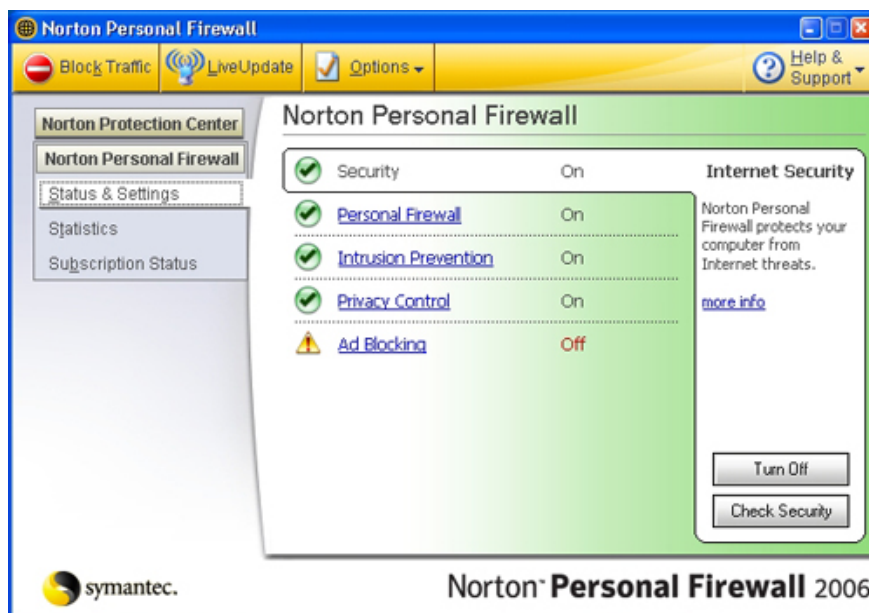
Norton Personal Firewall

Block Traffic LiveUpdate Options Help & Support

Norton Protection Center
Norton Personal Firewall
Status & Settings
Statistics
Subscription Status

Norton Personal Firewall

| | |
|---|---|
| Security | On |
| Personal Firewall | On |
| Intrusion Prevention | On |
| Privacy Control | On |
| Ad Blocking | Off |

Internet Security

Norton Personal Firewall protects your computer from Internet threats.

more info

Turn Off

Check Security

symantec.

Norton Personal Firewall 2006